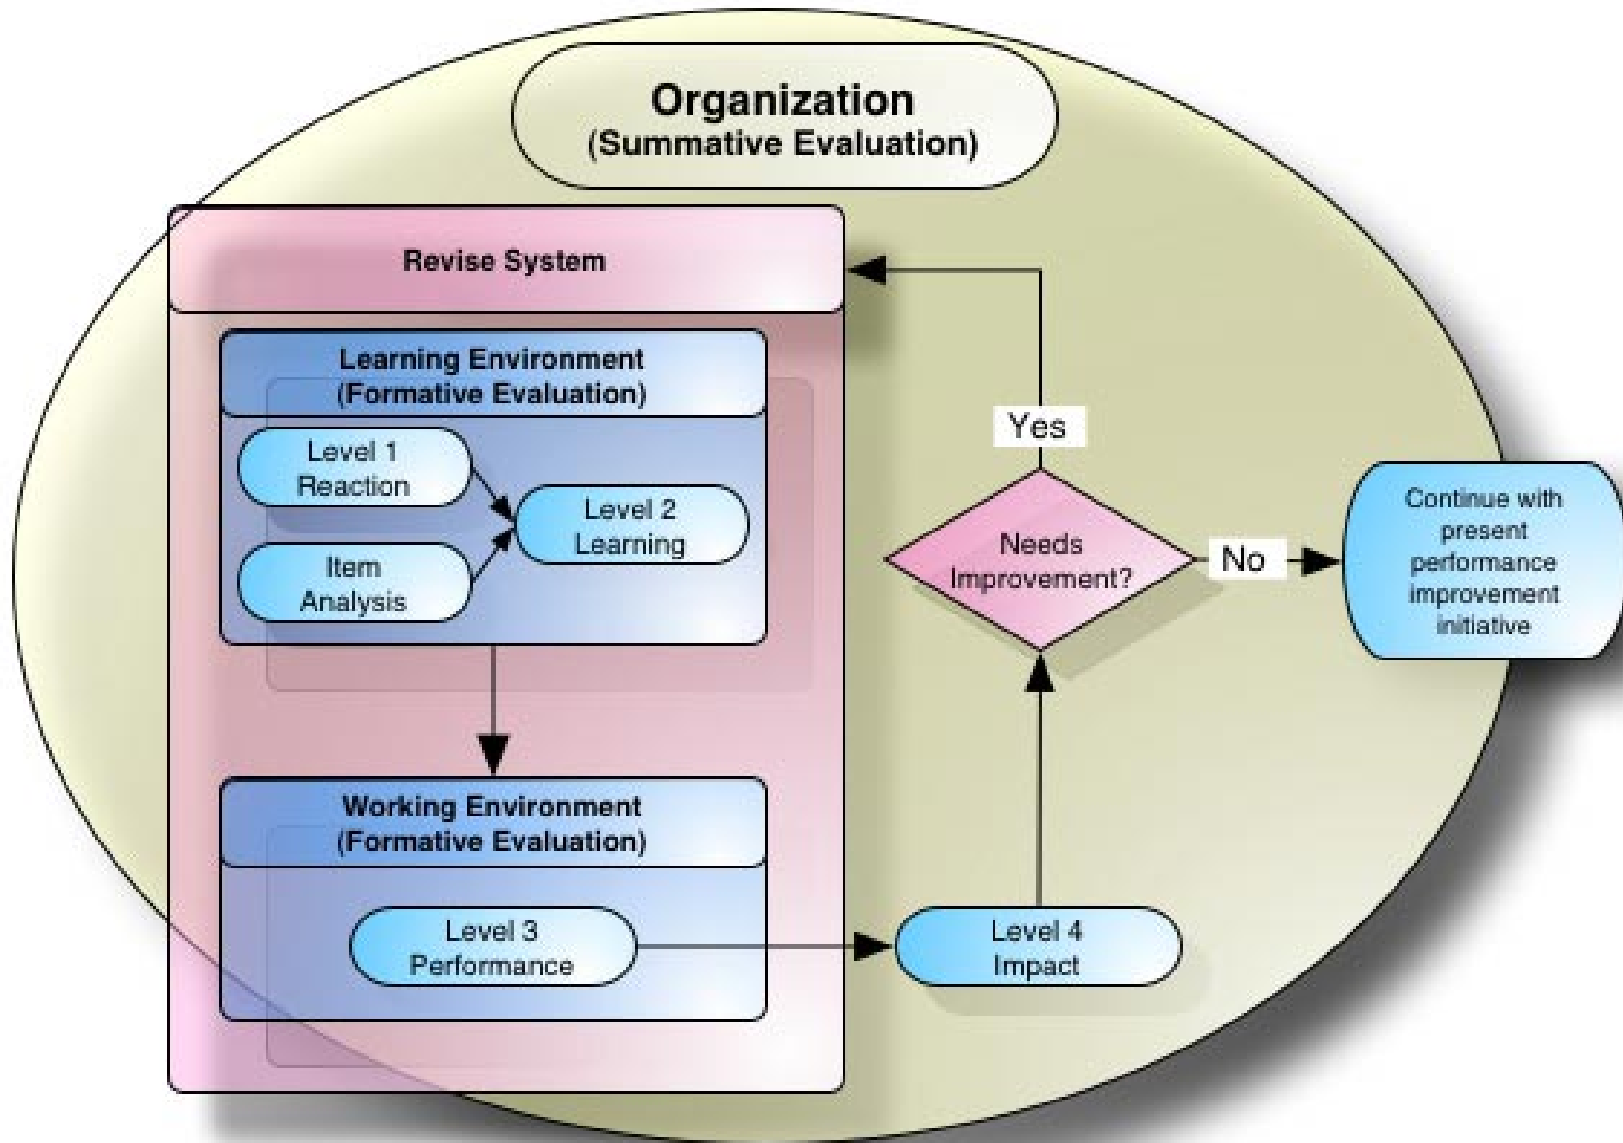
Organization
(Summative Evaluation)

Revise System

Learning Environment
(Formative Evaluation)

Level 1
Reaction

Item
Analysis

Level 2
Learning

Working Environment
(Formative Evaluation)

Level 3
Performance

Level 4
Impact

Needs
Improvement?

Yes

No

Continue with present performance improvement initiative